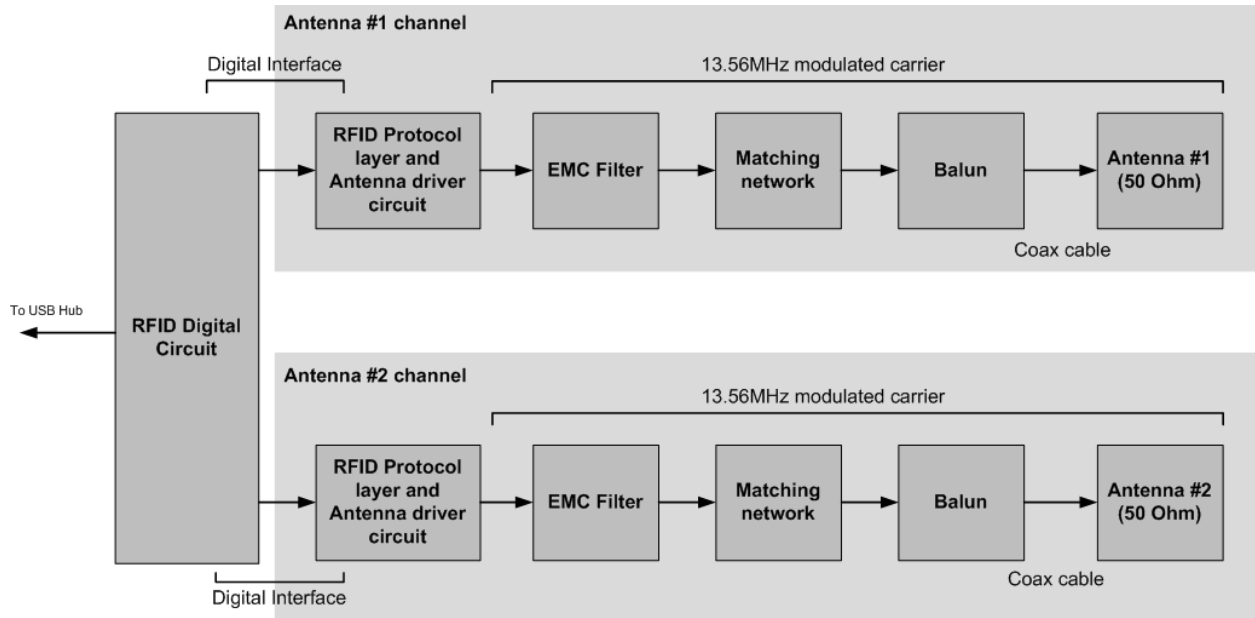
Antenna #1 channel

Digital Interface

13.56MHz modulated carrier

RFID Protocol layer and Antenna driver circuit

EMC Filter

Matching network

Balun

Antenna #1 (50 Ohm)

Coax cable

To USB Hub

RFID Digital Circuit

Antenna #2 channel

13.56MHz modulated carrier

RFID Protocol layer and Antenna driver circuit

EMC Filter

Matching network

Balun

Antenna #2 (50 Ohm)

Coax cable

Digital Interface